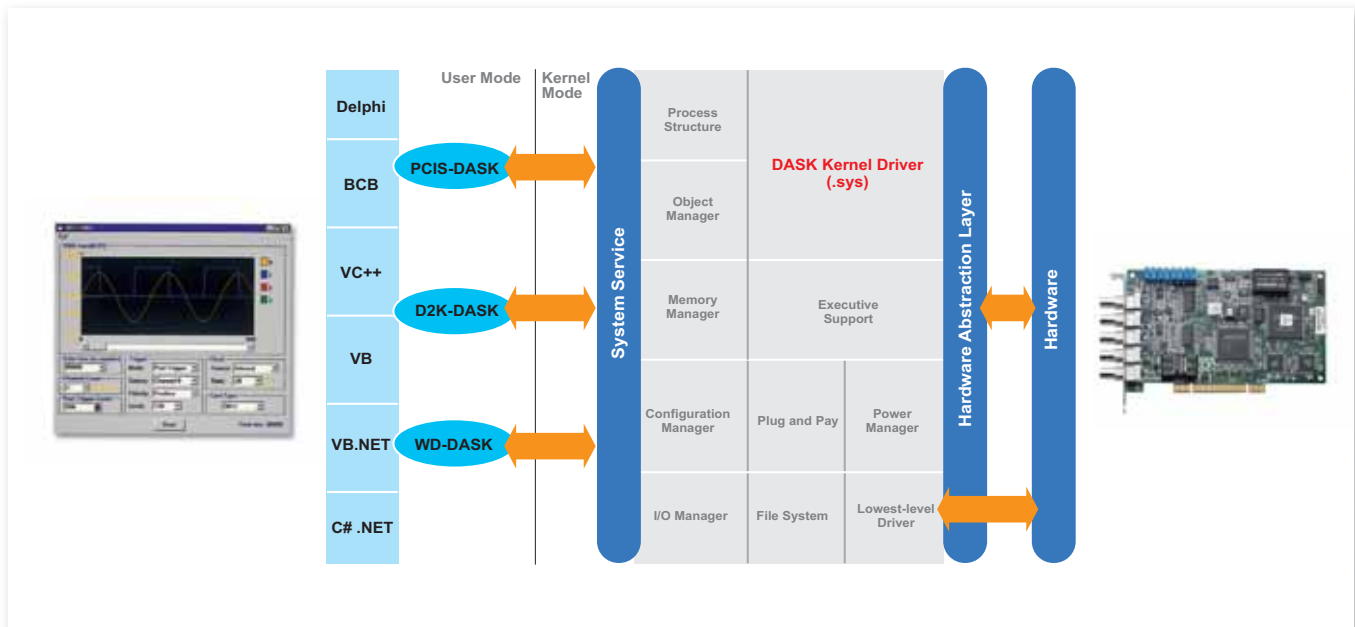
User Mode

Kernel Mode

Delphi

BCB

VC++

VB

VB.NET

C# .NET

PCIS-DASK

D2K-DASK

WD-DASK

System Service

Process Structure

Object Manager

Memory Manager

Configuration Manager

I/O Manager

DASK Kernel Driver (.sys)

Executive Support

Plug and Pay

Power Manager

File System

Lowest-level Driver

Hardware Abstraction Layer

Hardware